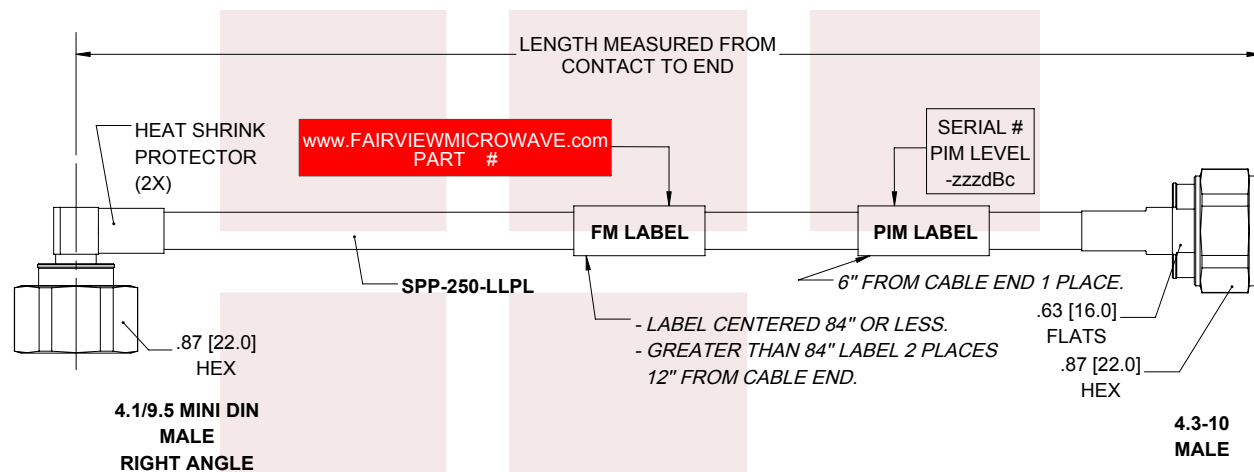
LENGTH MEASURED FROM CONTACT TO END

HEAT SHRINK PROTECTOR (2X)

www.FAIRVIEWMICROWAVE.com PART #

SERIAL # PIM LEVEL -zzzdBc

FM LABEL

PIM LABEL

SPP-250-LLPL

6" FROM CABLE END 1 PLACE.

- LABEL CENTERED 84" OR LESS.
- GREATER THAN 84" LABEL 2 PLACES 12" FROM CABLE END.

.87 [22.0] HEX

.63 [16.0] FLATS

.87 [22.0] HEX

4.1/9.5 MINI DIN MALE RIGHT ANGLE

4.3-10 MALE